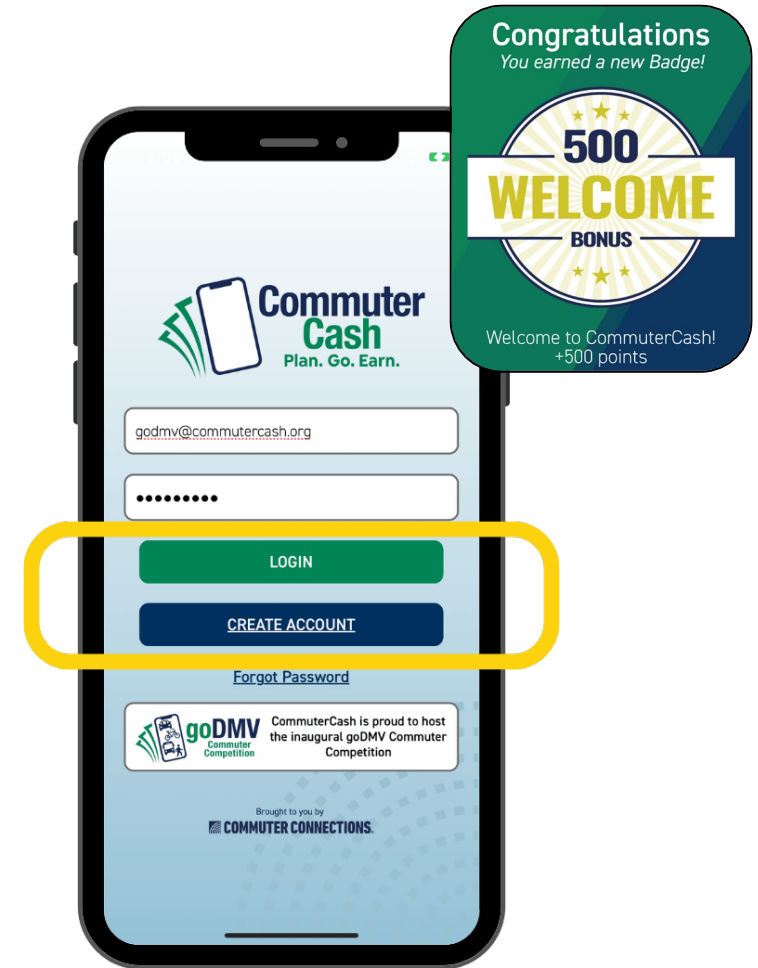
Congratulations
You earned a new Badge!

500
WELCOME
BONUS

Welcome to CommuterCash!
+500 points

Commuter Cash
Plan. Go. Earn.

godmv@commutercash.org

•••••••••

LOGIN

CREATE ACCOUNT

Forgot Password

goDMV Commuter Competition

CommuterCash is proud to host the inaugural goDMV Commuter Competition

Brought to you by
COMMUTER CONNECTIONS.